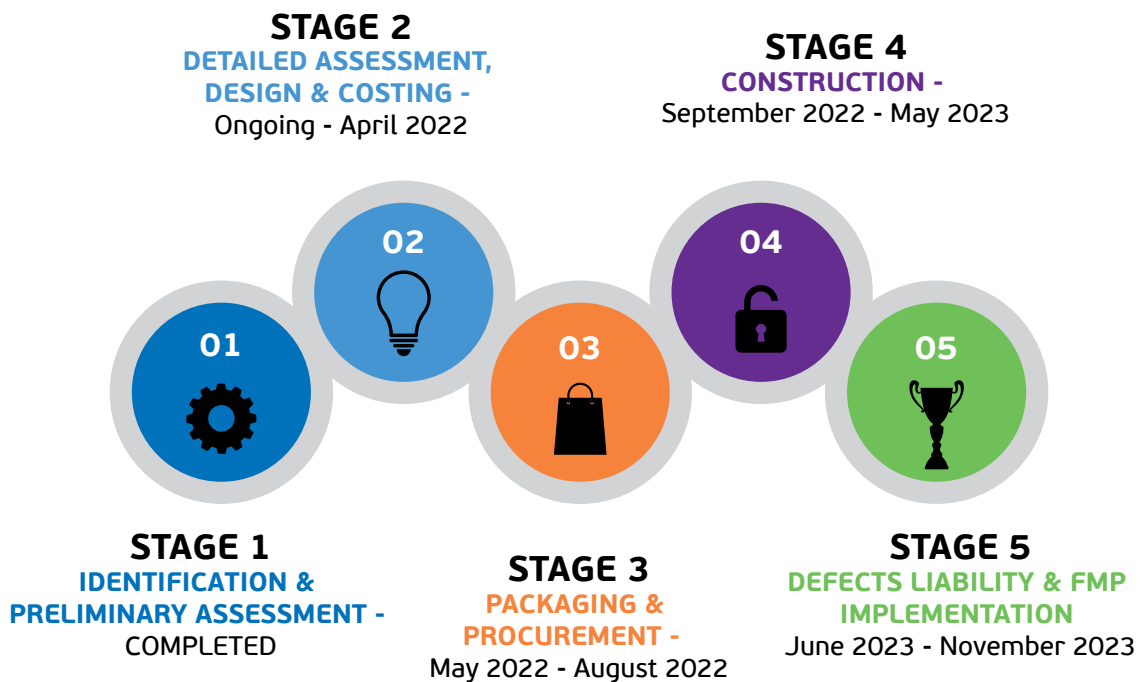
STAGE 2
DETAILED ASSESSMENT, DESIGN & COSTING -
Ongoing - April 2022

STAGE 4
CONSTRUCTION -
September 2022 - May 2023

02

04

01

03

05

STAGE 1
IDENTIFICATION & PRELIMINARY ASSESSMENT -
COMPLETED

STAGE 3
PACKAGING & PROCUREMENT -
May 2022 - August 2022

STAGE 5
DEFECTS LIABILITY & FMP IMPLEMENTATION
June 2023 - November 2023